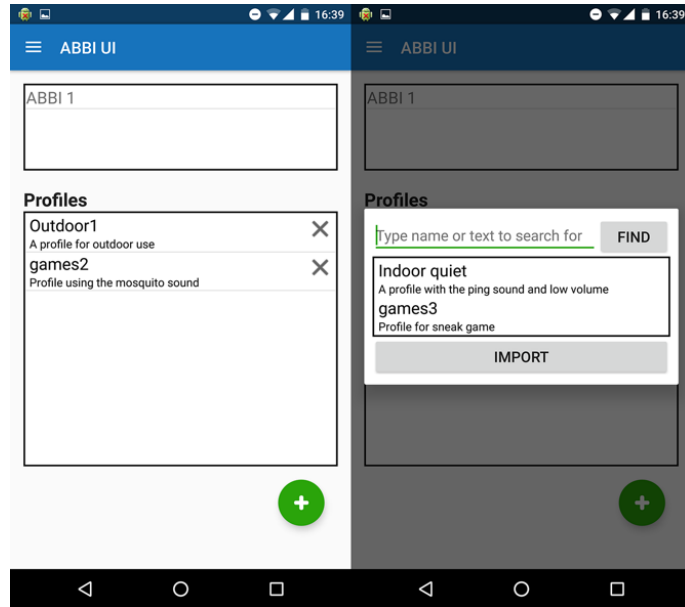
16:39

ABBI UI

ABBI 1

Profiles

Outdoor1
A profile for outdoor use

games2
Profile using the mosquito sound

+

16:39

ABBI UI

ABBI 1

Profiles

Type name or text to search for

FIND

Indoor quiet
A profile with the ping sound and low volume

games3
Profile for sneak game

IMPORT

+